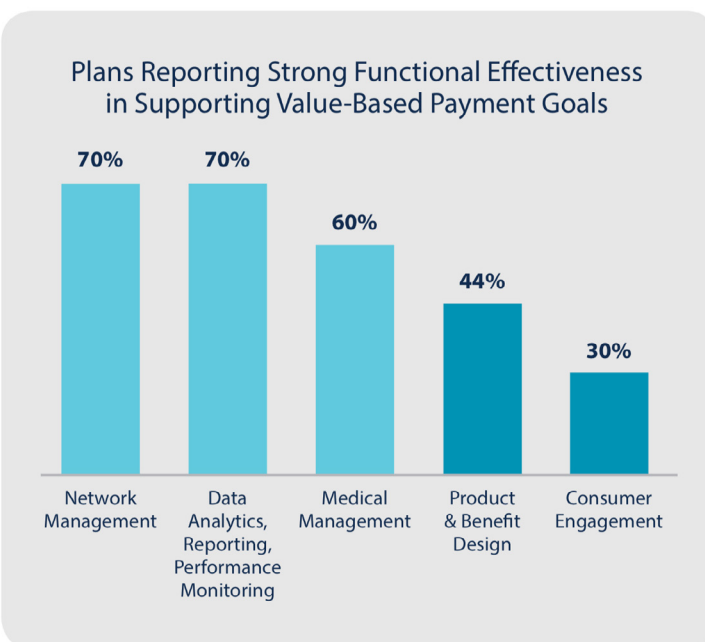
Plans Reporting Strong Functional Effectiveness in Supporting Value-Based Payment Goals

70%

70%

60%

44%

30%

Network Management

Data Analytics, Reporting, Performance Monitoring

Medical Management

Product & Benefit Design

Consumer Engagement